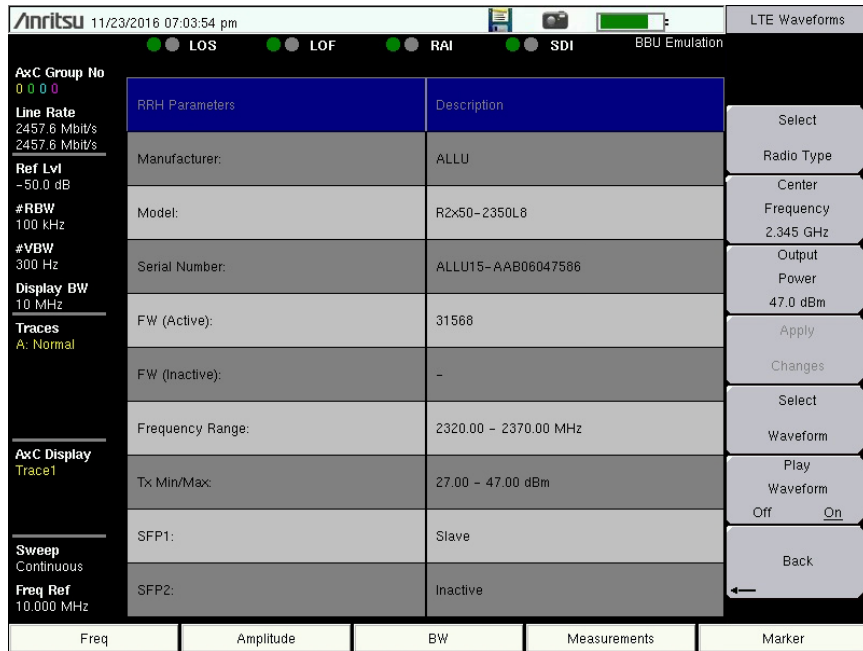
Anritsu 11/23/2016 07:03:54 pm

LTE Waveforms

LOS LOF RAI SDI BBU Emulation

AxC Group No
0 0 0 0

Line Rate
2457.6 Mbit/s
2457.6 Mbit/s

Ref Lvl
-50.0 dB

#RBW
100 kHz

#VBW
300 Hz

Display BW
10 MHz

Traces
A: Normal

AxC Display
Trace1

Sweep
Continuous

Freq Ref
10.000 MHz

| RRH Parameters | Description |
|---|---|
| Manufacturer: | ALLU |
| Model: | R2x50-2350L8 |
| Serial Number: | ALLU15-AAB06047586 |
| FW (Active): | 31568 |
| FW (Inactive): | - |
| Frequency Range: | 2320.00 - 2370.00 MHz |
| Tx Min/Max: | 27.00 - 47.00 dBm |
| SFP1: | Slave |
| SFP2: | Inactive |

Select Radio Type

Center Frequency 2.345 GHz

Output Power 47.0 dBm

Apply Changes

Select Waveform

Play Waveform Off On

Back

Freq | Amplitude | BW | Measurements | Marker